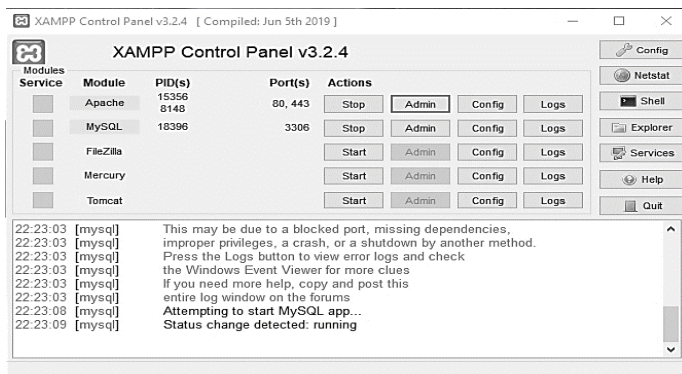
XAMPP Control Panel v3.2.4 [ Compiled: Jun 5th 2019 ]

XAMPP Control Panel v3.2.4

Config

Modules
Service

| Module | PID(s) | Port(s) | Actions | | | |
|---|---|---|---|---|---|---|
| Apache | 15356 8148 | 80, 443 | Stop | Admin | Config | Logs |
| MySQL | 18396 | 3306 | Stop | Admin | Config | Logs |
| FileZilla | | | Start | Admin | Config | Logs |
| Mercury | | | Start | Admin | Config | Logs |
| Tomcat | | | Start | Admin | Config | Logs |

Netstat
Shell
Explorer
Services
Help
Quit

22:23:03 [mysql] This may be due to a blocked port, missing dependencies,
22:23:03 [mysql] improper privileges, a crash, or a shutdown by another method.
22:23:03 [mysql] Press the Logs button to view error logs and check
22:23:03 [mysql] the Windows Event Viewer for more clues
22:23:03 [mysql] If you need more help, copy and post this
22:23:03 [mysql] entire log window on the forums
22:23:08 [mysql] Attempting to start MySQL app...
22:23:09 [mysql] Status change detected: running